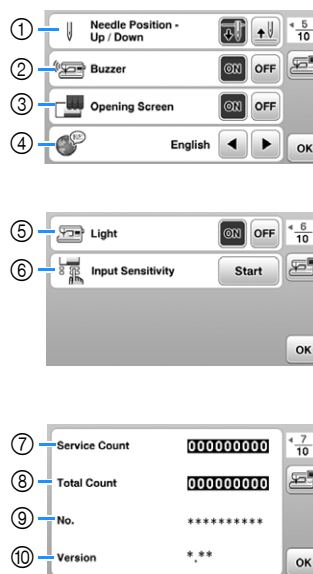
①
Needle Position - Up / Down
$\frac{5}{10}$
②
Buzzer
ON OFF
③
Opening Screen
ON OFF
④
English
OK

⑤
Light
ON OFF
$\frac{6}{10}$
⑥
Input Sensitivity
Start
OK

⑦
Service Count
000000000
$\frac{7}{10}$
⑧
Total Count
000000000
⑨
No.
**********
⑩
Version
*.**
OK